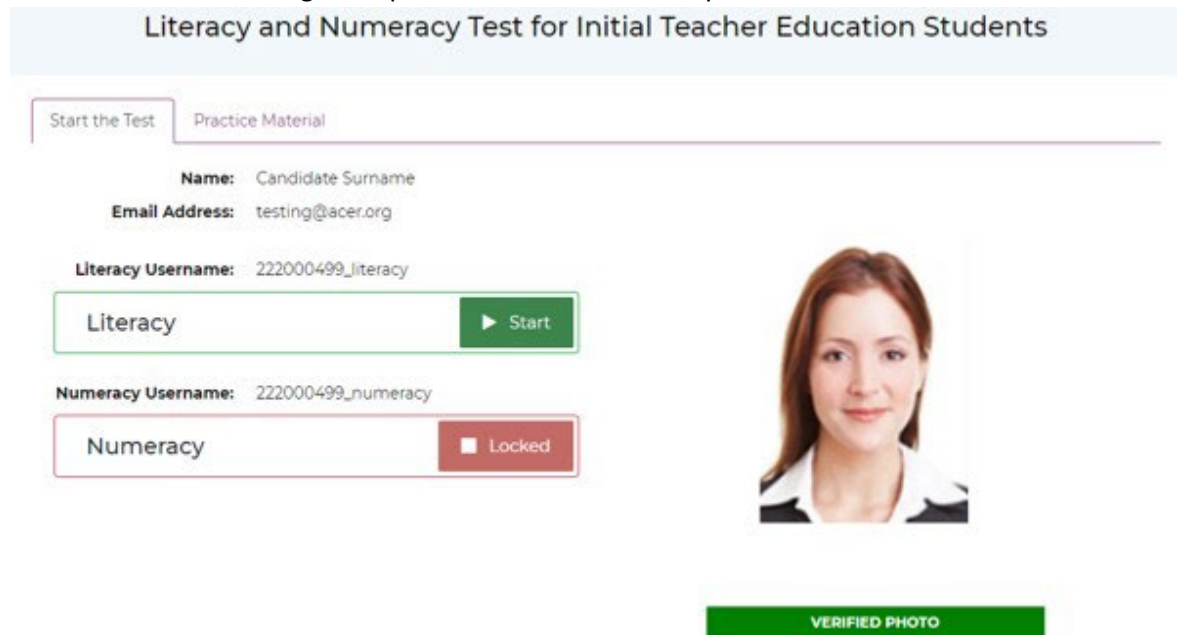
Literacy and Numeracy Test for Initial Teacher Education Students

Start the Test

Practice Material

Name: Candidate Surname

Email Address: testing@acer.org

Literacy Username: 222000499_literacy

Literacy

Start

Numeracy Username: 222000499_numeracy

Numeracy

Locked

VERIFIED PHOTO